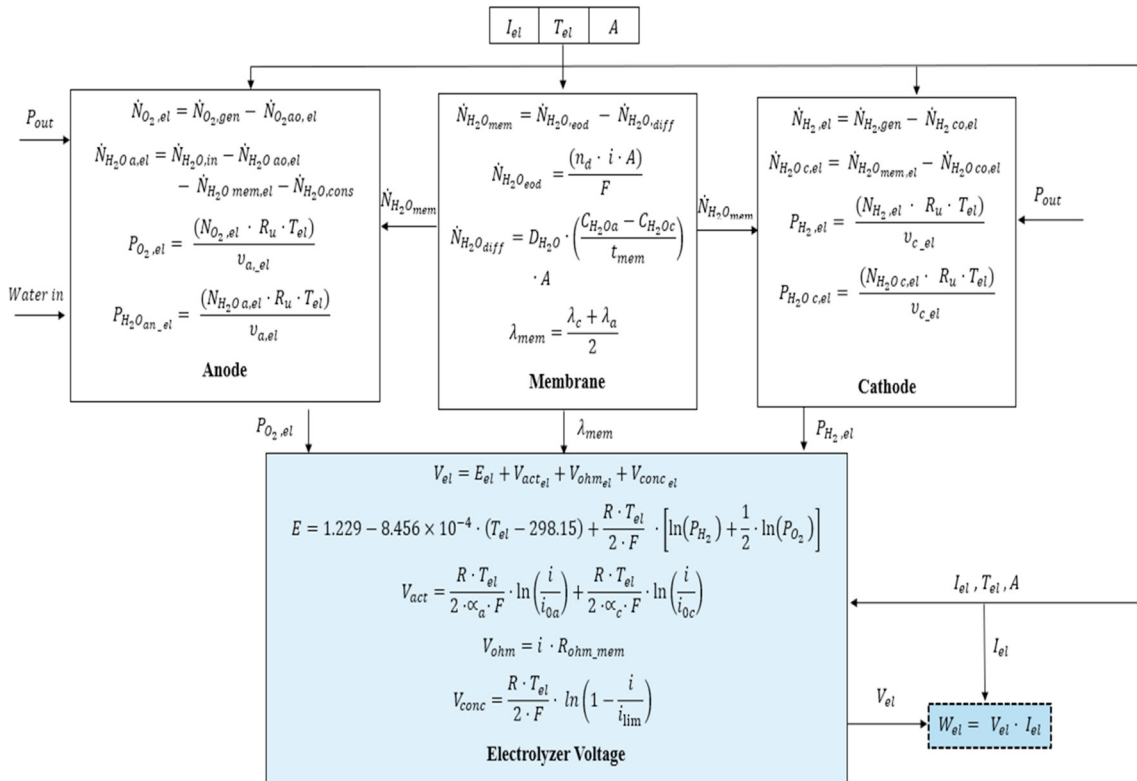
| $I_{el}$ | $T_{el}$ | $A$ |
|---|---|---|

$P_{out}$

$\dot{N}_{O_2,el} = \dot{N}_{O_2,gen} - \dot{N}_{O_2ao,el}$

$\dot{N}_{H_2O\,a,el} = \dot{N}_{H_2O,in} - \dot{N}_{H_2O\,ao,el} - \dot{N}_{H_2O\,mem,el} - \dot{N}_{H_2O,cons}$

$P_{O_2,el} = \frac{(N_{O_2,el} \cdot R_u \cdot T_{el})}{v_{a,\_el}}$

$Water\ in$

$P_{H_2O_{an\_el}} = \frac{(N_{H_2O\,a,el} \cdot R_u \cdot T_{el})}{v_{a,el}}$

**Anode**

$\dot{N}_{H_2O_{mem}}$

$\dot{N}_{H_2O_{mem}} = \dot{N}_{H_2O,_{eod}} - \dot{N}_{H_2O,_{diff}}$

$\dot{N}_{H_2O_{eod}} = \frac{(n_d \cdot i \cdot A)}{F}$

$\dot{N}_{H_2O_{diff}} = D_{H_2O} \cdot \left(\frac{C_{H_2Oa} - C_{H_2Oc}}{t_{mem}}\right) \cdot A$

$\lambda_{mem} = \frac{\lambda_c + \lambda_a}{2}$

**Membrane**

$\dot{N}_{H_2O_{mem}}$

$\dot{N}_{H_2,el} = \dot{N}_{H_2,gen} - \dot{N}_{H_2\,co,el}$

$\dot{N}_{H_2O\,c,el} = \dot{N}_{H_2O_{mem,el}} - \dot{N}_{H_2O\,co,el}$

$P_{H_2,el} = \frac{(N_{H_2,el} \cdot R_u \cdot T_{el})}{v_{c\_el}}$

$P_{out}$

$P_{H_2O\,c,el} = \frac{(N_{H_2O\,c,el} \cdot R_u \cdot T_{el})}{v_{c\_el}}$

**Cathode**

$P_{O_2,el}$

$\lambda_{mem}$

$P_{H_2,el}$

$V_{el} = E_{el} + V_{act_{el}} + V_{ohm_{el}} + V_{conc\,el}$

$E = 1.229 - 8.456 \times 10^{-4} \cdot (T_{el} - 298.15) + \frac{R \cdot T_{el}}{2 \cdot F} \cdot \left[\ln(P_{H_2}) + \frac{1}{2} \cdot \ln(P_{O_2})\right]$

$V_{act} = \frac{R \cdot T_{el}}{2 \cdot \propto_a \cdot F} \cdot \ln\left(\frac{i}{i_{0a}}\right) + \frac{R \cdot T_{el}}{2 \cdot \propto_c \cdot F} \cdot \ln\left(\frac{i}{i_{0c}}\right)$

$V_{ohm} = i \cdot R_{ohm\_mem}$

$V_{conc} = \frac{R \cdot T_{el}}{2 \cdot F} \cdot ln\left(1 - \frac{i}{i_{\lim}}\right)$

**Electrolyzer Voltage**

$I_{el}\ , T_{el}\ , A$

$I_{el}$

$V_{el}$

$W_{el} = V_{el} \cdot I_{el}$